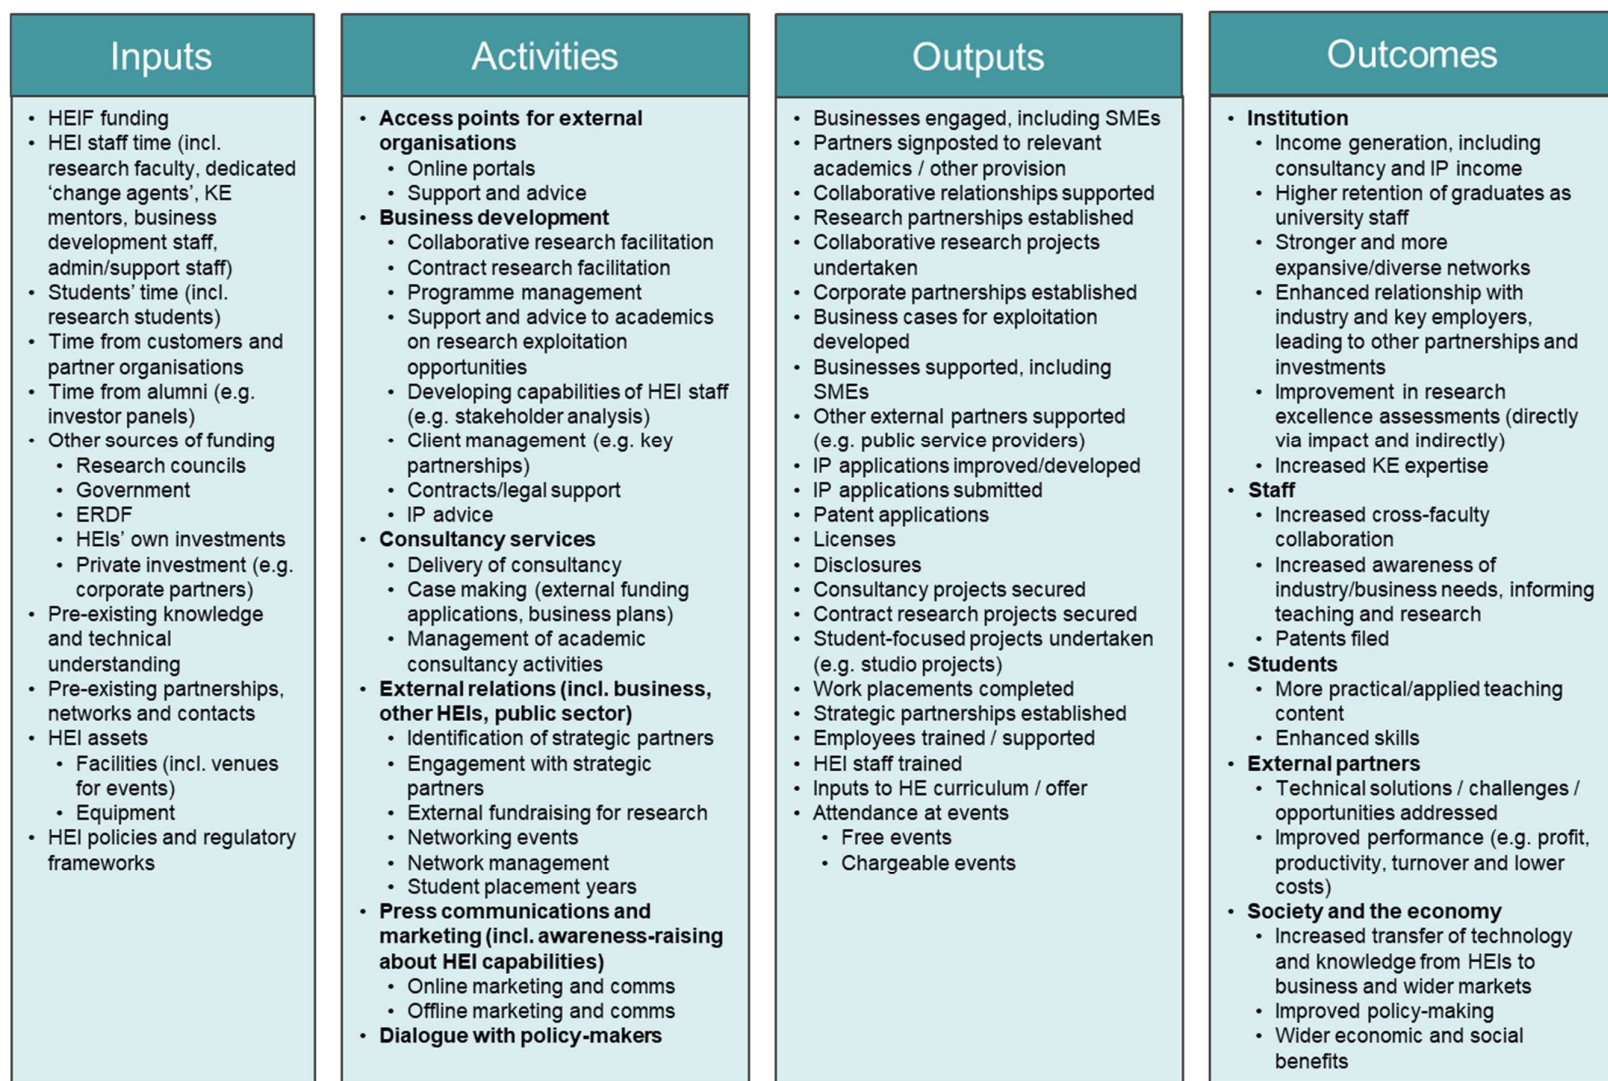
Inputs

- HEIF funding
- HEI staff time (incl. research faculty, dedicated 'change agents', KE mentors, business development staff, admin/support staff)
- Students' time (incl. research students)
- Time from customers and partner organisations
- Time from alumni (e.g. investor panels)
- Other sources of funding
  - Research councils
  - Government
  - ERDF
  - HEIs' own investments
  - Private investment (e.g. corporate partners)
- Pre-existing knowledge and technical understanding
- Pre-existing partnerships, networks and contacts
- HEI assets
  - Facilities (incl. venues for events)
  - Equipment
- HEI policies and regulatory frameworks

Activities

- **Access points for external organisations**
  - Online portals
  - Support and advice
- **Business development**
  - Collaborative research facilitation
  - Contract research facilitation
  - Programme management
  - Support and advice to academics on research exploitation opportunities
  - Developing capabilities of HEI staff (e.g. stakeholder analysis)
  - Client management (e.g. key partnerships)
  - Contracts/legal support
  - IP advice
- **Consultancy services**
  - Delivery of consultancy
  - Case making (external funding applications, business plans)
  - Management of academic consultancy activities
- **External relations (incl. business, other HEIs, public sector)**
  - Identification of strategic partners
  - Engagement with strategic partners
  - External fundraising for research
  - Networking events
  - Network management
  - Student placement years
- **Press communications and marketing (incl. awareness-raising about HEI capabilities)**
  - Online marketing and comms
  - Offline marketing and comms
- **Dialogue with policy-makers**

Outputs

- Businesses engaged, including SMEs
- Partners signposted to relevant academics / other provision
- Collaborative relationships supported
- Research partnerships established
- Collaborative research projects undertaken
- Corporate partnerships established
- Business cases for exploitation developed
- Businesses supported, including SMEs
- Other external partners supported (e.g. public service providers)
- IP applications improved/developed
- IP applications submitted
- Patent applications
- Licenses
- Disclosures
- Consultancy projects secured
- Contract research projects secured
- Student-focused projects undertaken (e.g. studio projects)
- Work placements completed
- Strategic partnerships established
- Employees trained / supported
- HEI staff trained
- Inputs to HE curriculum / offer
- Attendance at events
  - Free events
  - Chargeable events

Outcomes

- **Institution**
  - Income generation, including consultancy and IP income
  - Higher retention of graduates as university staff
  - Stronger and more expansive/diverse networks
  - Enhanced relationship with industry and key employers, leading to other partnerships and investments
  - Improvement in research excellence assessments (directly via impact and indirectly)
  - Increased KE expertise
- **Staff**
  - Increased cross-faculty collaboration
  - Increased awareness of industry/business needs, informing teaching and research
  - Patents filed
- **Students**
  - More practical/applied teaching content
  - Enhanced skills
- **External partners**
  - Technical solutions / challenges / opportunities addressed
  - Improved performance (e.g. profit, productivity, turnover and lower costs)
- **Society and the economy**
  - Increased transfer of technology and knowledge from HEIs to business and wider markets
  - Improved policy-making
  - Wider economic and social benefits